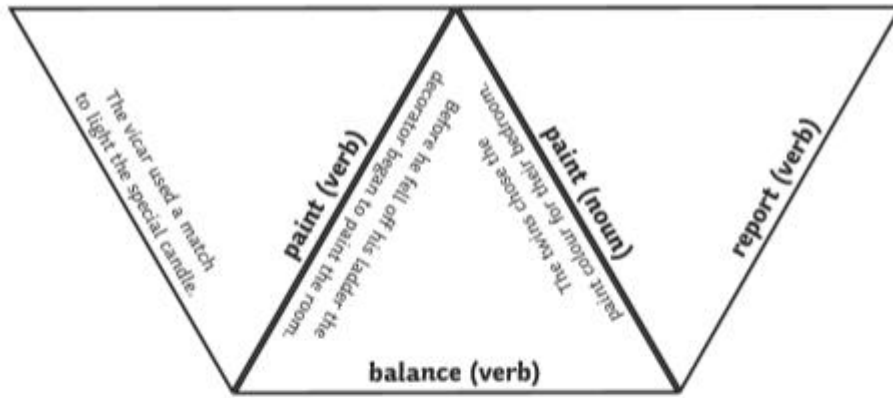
The vicar used a match to light the special candle.

paint (verb)

Before he fell off his ladder the decorator began to paint the room.

paint (noun)

The twins chose the paint colour for their bedroom.

report (verb)

balance (verb)